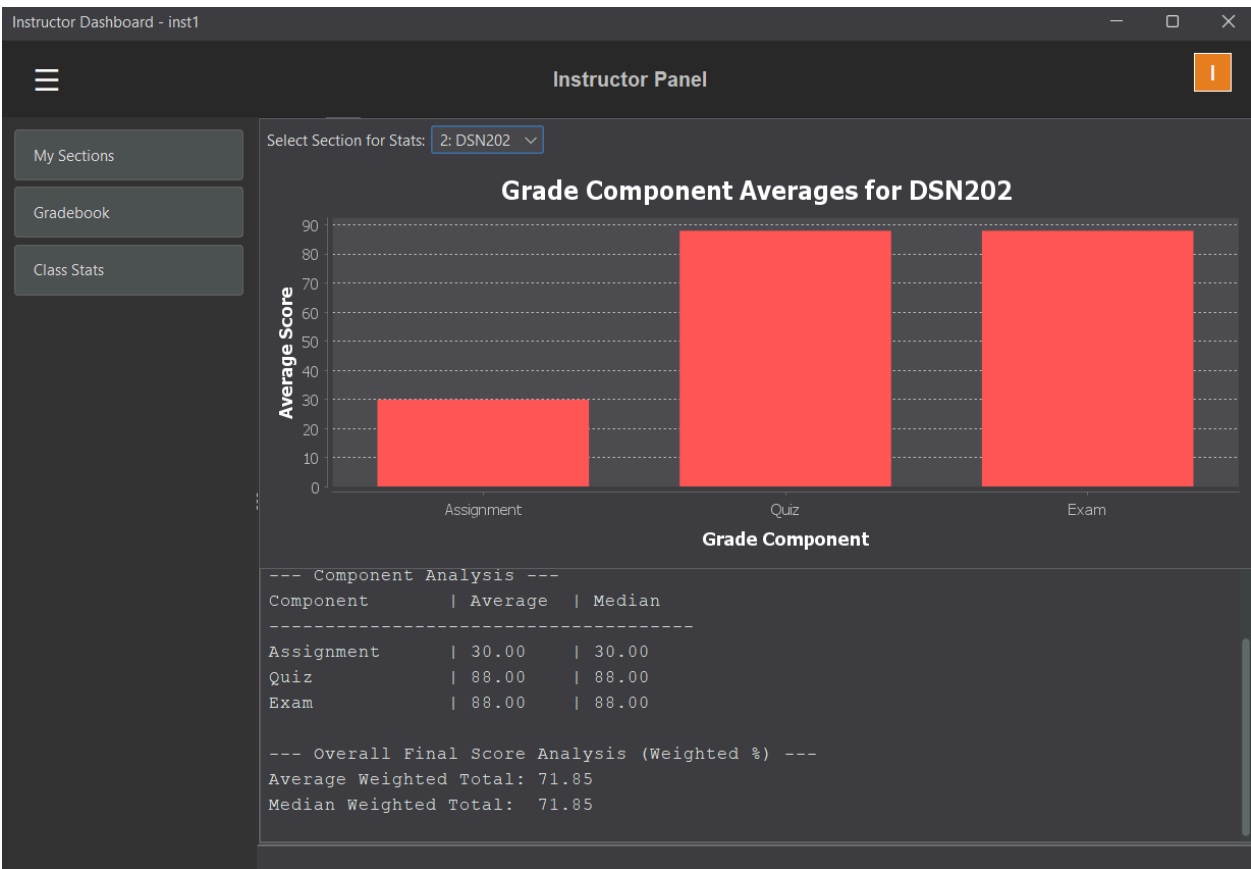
Instructor Dashboard - inst1

Instructor Panel

I

My Sections

Gradebook

Class Stats

Select Section for Stats: 2: DSN202

Grade Component Averages for DSN202

Average Score

90
80
70
60
50
40
30
20
10
0

Assignment
Quiz
Exam

Grade Component

--- Component Analysis ---
Component | Average | Median
--------------------------------------
Assignment | 30.00 | 30.00
Quiz | 88.00 | 88.00
Exam | 88.00 | 88.00

--- Overall Final Score Analysis (Weighted %) ---
Average Weighted Total: 71.85
Median Weighted Total: 71.85